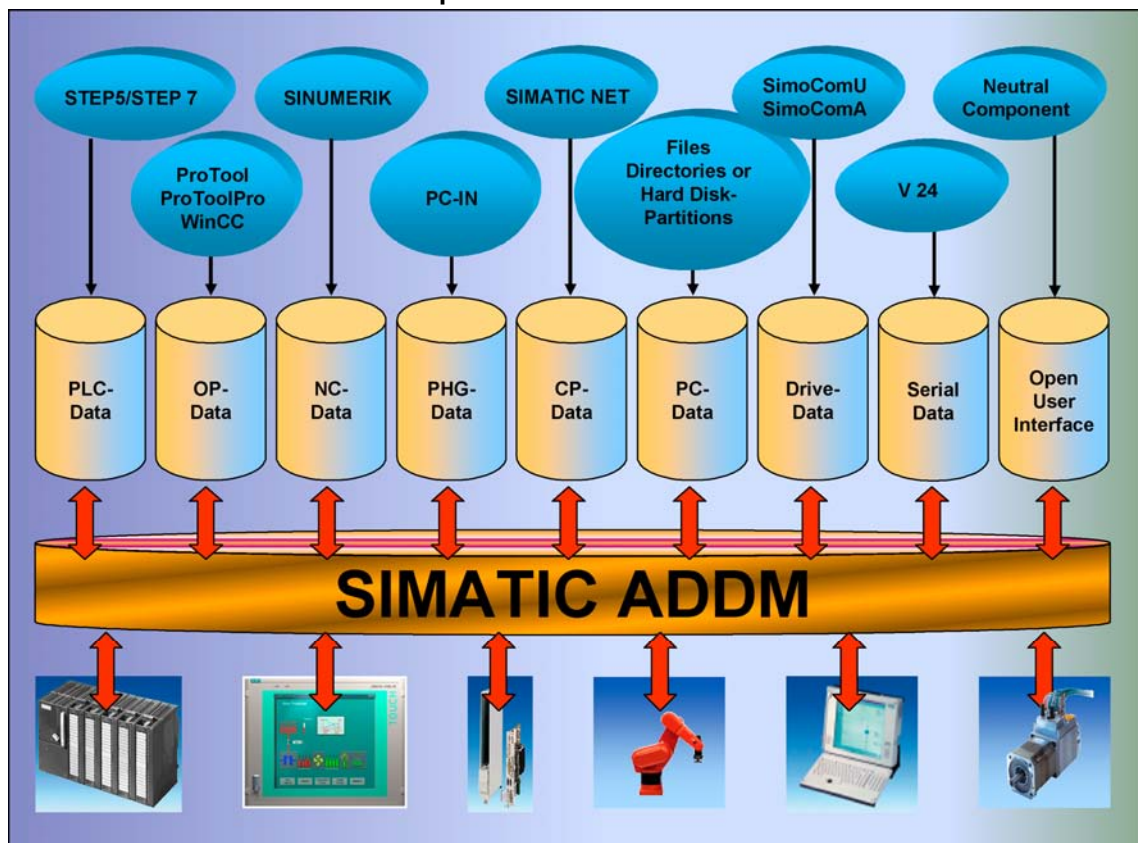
STEP5/STEP 7

SINUMERIK

SIMATIC NET

SimoComU
SimoComA

Neutral
Component

ProTool
ProToolPro
WinCC

PC-IN

Files
Directories or
Hard Disk-Partitions

V 24

PLC-Data

OP-Data

NC-Data

PHG-Data

CP-Data

PC-Data

Drive-Data

Serial Data

Open User Interface

SIMATIC ADDM